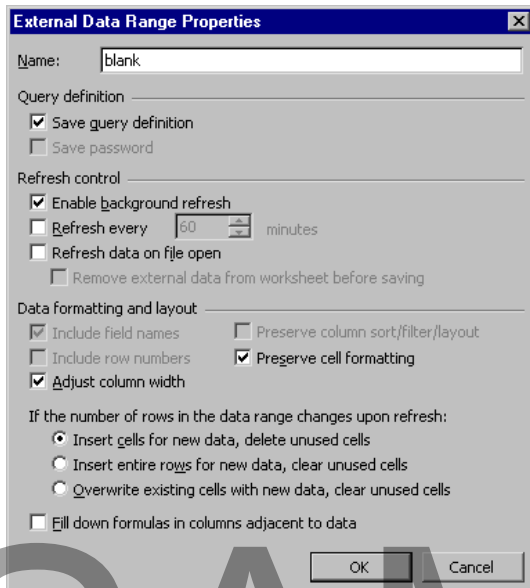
External Data Range Properties

Name: blank

Query definition

Save query definition

Save password

Refresh control

Enable background refresh

Refresh every 60 minutes

Refresh data on file open

Remove external data from worksheet before saving

Data formatting and layout

Include field names

Preserve column sort/filter/layout

Include row numbers

Preserve cell formatting

Adjust column width

If the number of rows in the data range changes upon refresh:

Insert cells for new data, delete unused cells

Insert entire rows for new data, clear unused cells

Overwrite existing cells with new data, clear unused cells

Fill down formulas in columns adjacent to data

OK Cancel